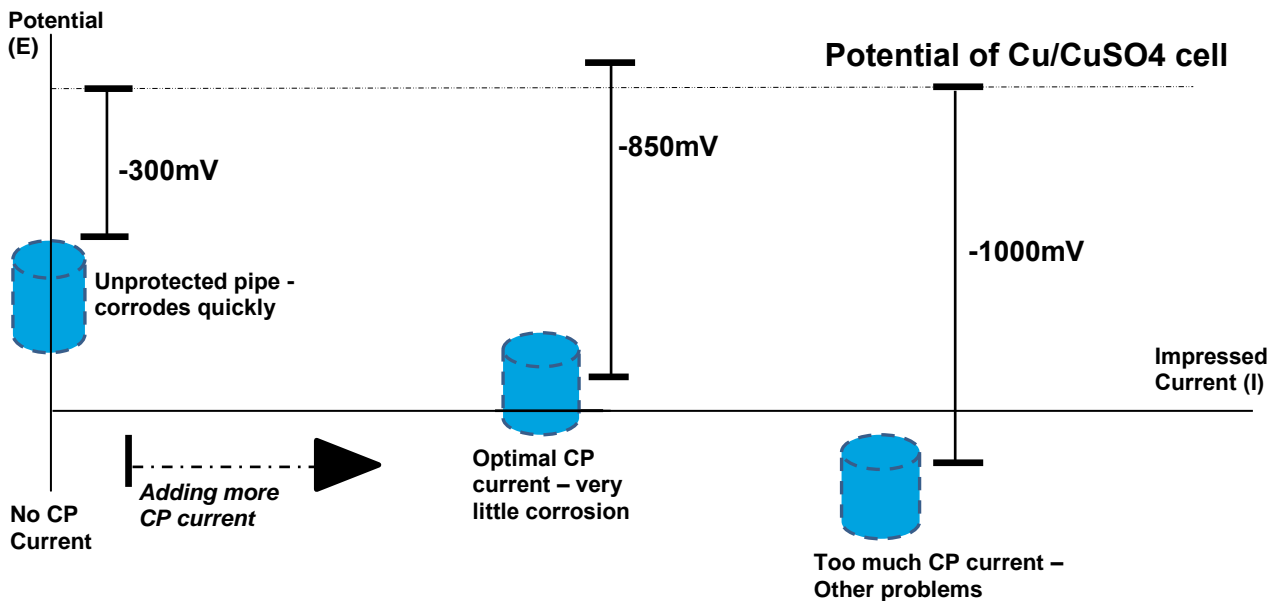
Potential (E)

Potential of Cu/CuSO4 cell

-300mV

-850mV

-1000mV

Unprotected pipe - corrodes quickly

Impressed Current (I)

Adding more CP current

No CP Current

Optimal CP current – very little corrosion

Too much CP current – Other problems